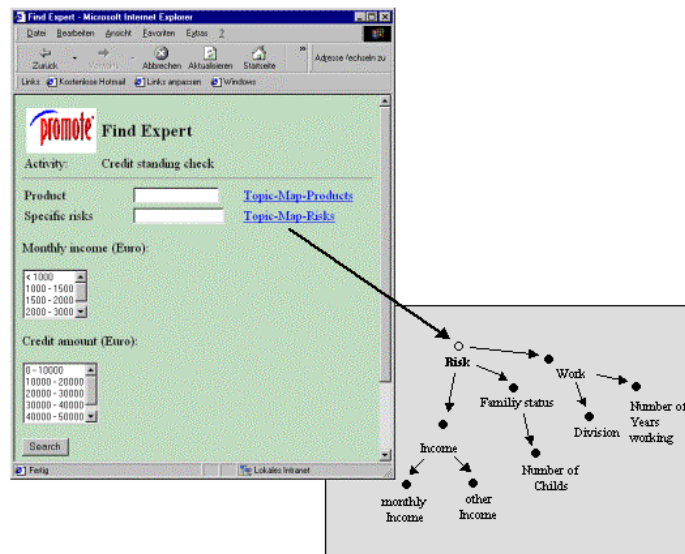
Find Expert - Microsoft Internet Explorer

Datei Bearbeiten Ansicht Favoriten Extras ?

Zurück Vorwärts Abbrechen Aktualisieren Startseite Adresse Wechseln zu

Links Kostenlose Hotmail Links anpassen Windows

promote Find Expert

Activity: Credit standing check

Product Topic-Map-Products

Specific risks Topic-Map-Risks

Monthly income (Euro):

< 1000
1000 - 1500
1500 - 2000
2000 - 3000

Credit amount (Euro):

0 - 10000
10000 - 20000
20000 - 30000
30000 - 40000
40000 - 50000

Search

Fertig Lokales Intranet

Risk

Work

Number of Years working

Familiy status

Division

Income

Number of Childs

monthly Income

other Income